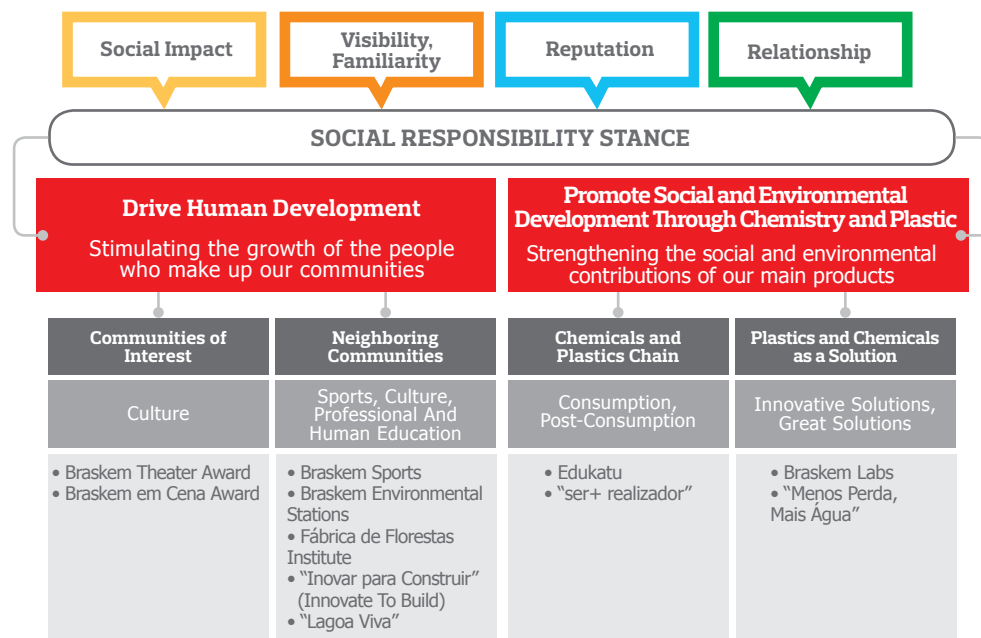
Social Impact

Visibility, Familiarity

Reputation

Relationship

SOCIAL RESPONSIBILITY STANCE

Drive Human Development

Stimulating the growth of the people who make up our communities

Promote Social and Environmental Development Through Chemistry and Plastic

Strengthening the social and environmental contributions of our main products

| Communities of Interest | Neighboring Communities | Chemicals and Plastics Chain | Plastics and Chemicals as a Solution |
|---|---|---|---|
| Culture | Sports, Culture, Professional And Human Education | Consumption, Post-Consumption | Innovative Solutions, Great Solutions |
| • Braskem Theater Award<br>• Braskem em Cena Award | • Braskem Sports<br>• Braskem Environmental Stations<br>• Fábrica de Florestas Institute<br>• "Inovar para Construir" (Innovate To Build)<br>• "Lagoa Viva" | • Edukatu<br>• "ser+ realizador" | • Braskem Labs<br>• "Menos Perda, Mais Água" |